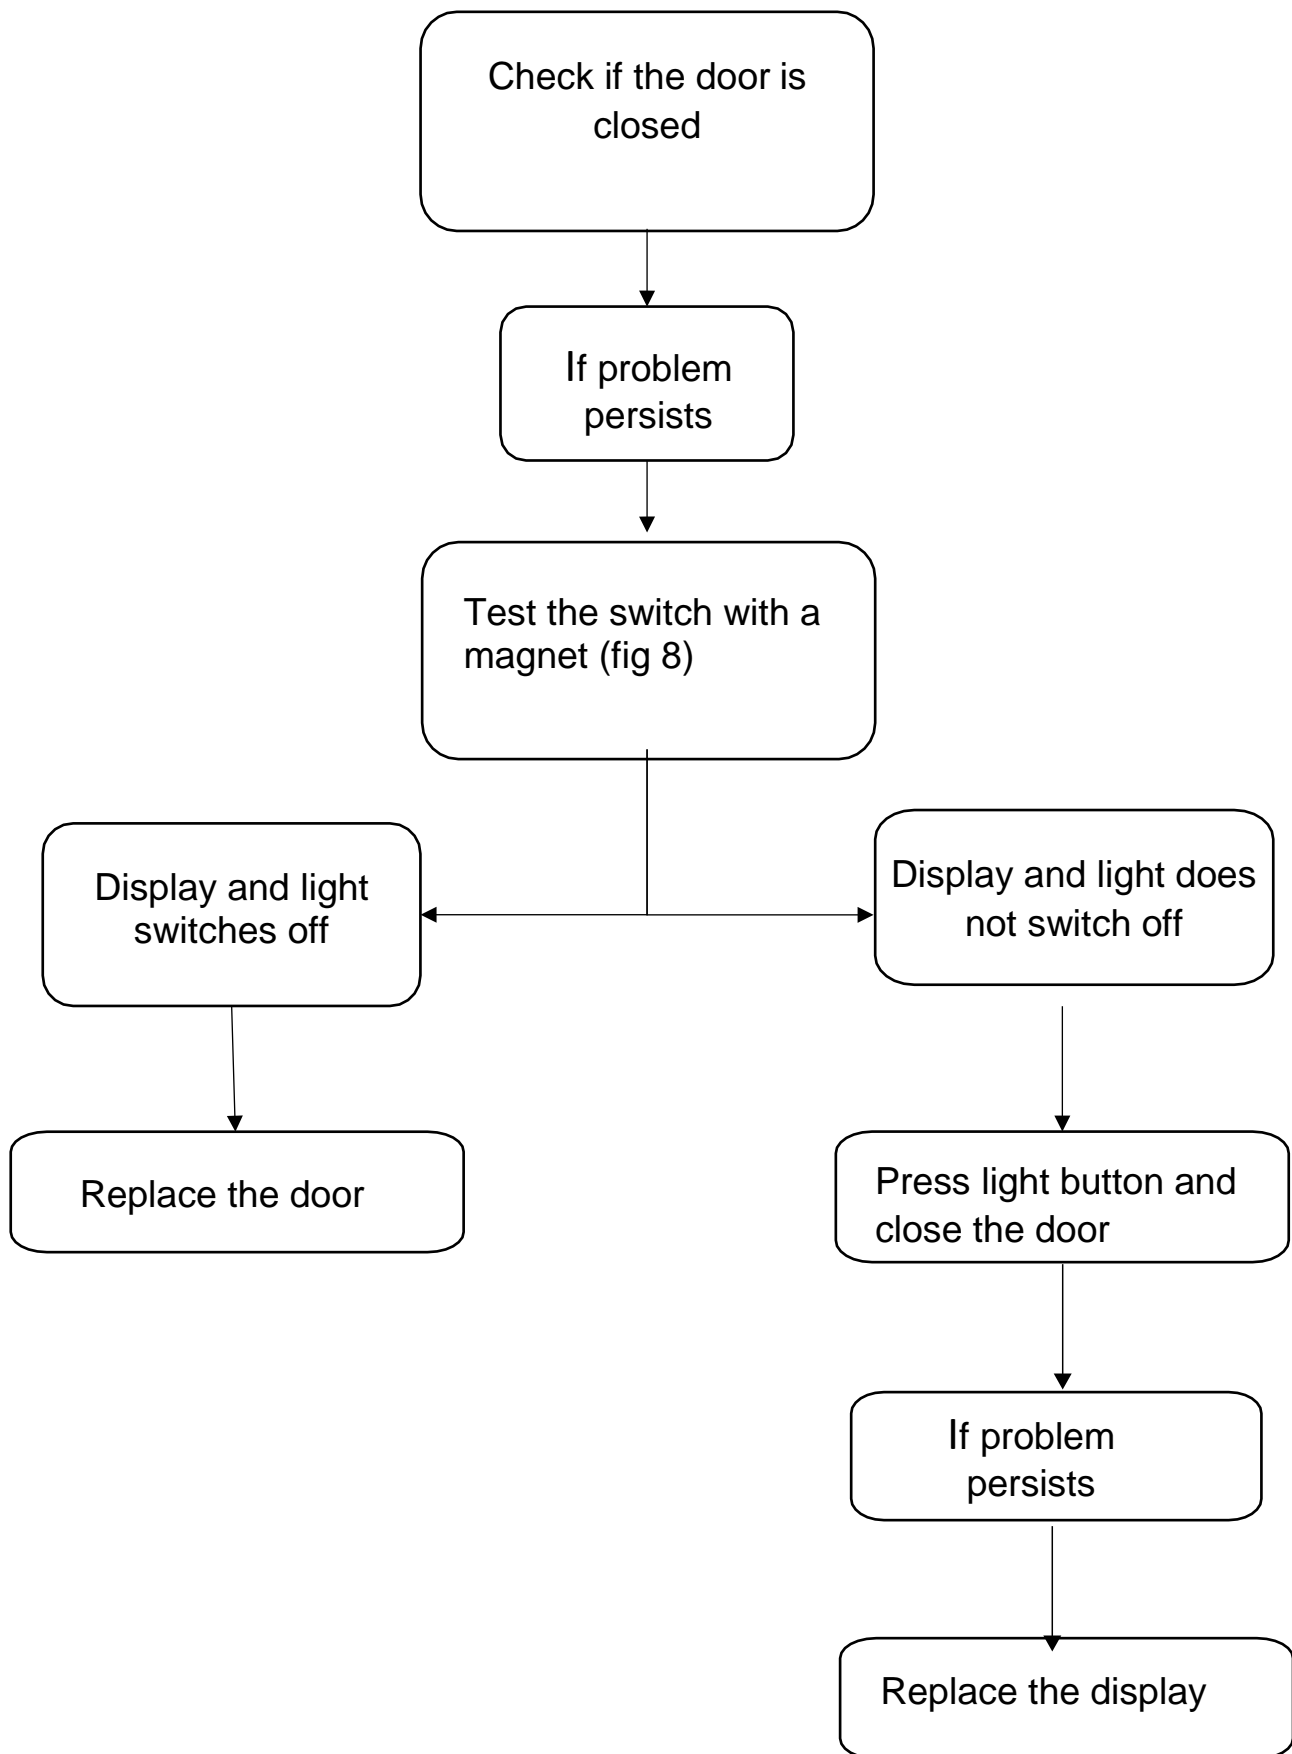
Check if the door is closed

If problem persists

Test the switch with a magnet (fig 8)

Display and light switches off

Display and light does not switch off

Replace the door

Press light button and close the door

If problem persists

Replace the display